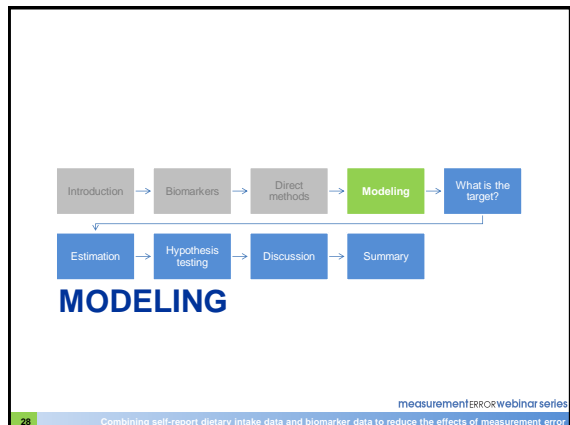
Introduction

Biomarkers

Direct methods

Modeling

What is the target?

Estimation

Hypothesis testing

Discussion

Summary

MODELING

measurementERRORwebinarseries

28

Combining self-report dietary intake data and biomarker data to reduce the effects of measurement error